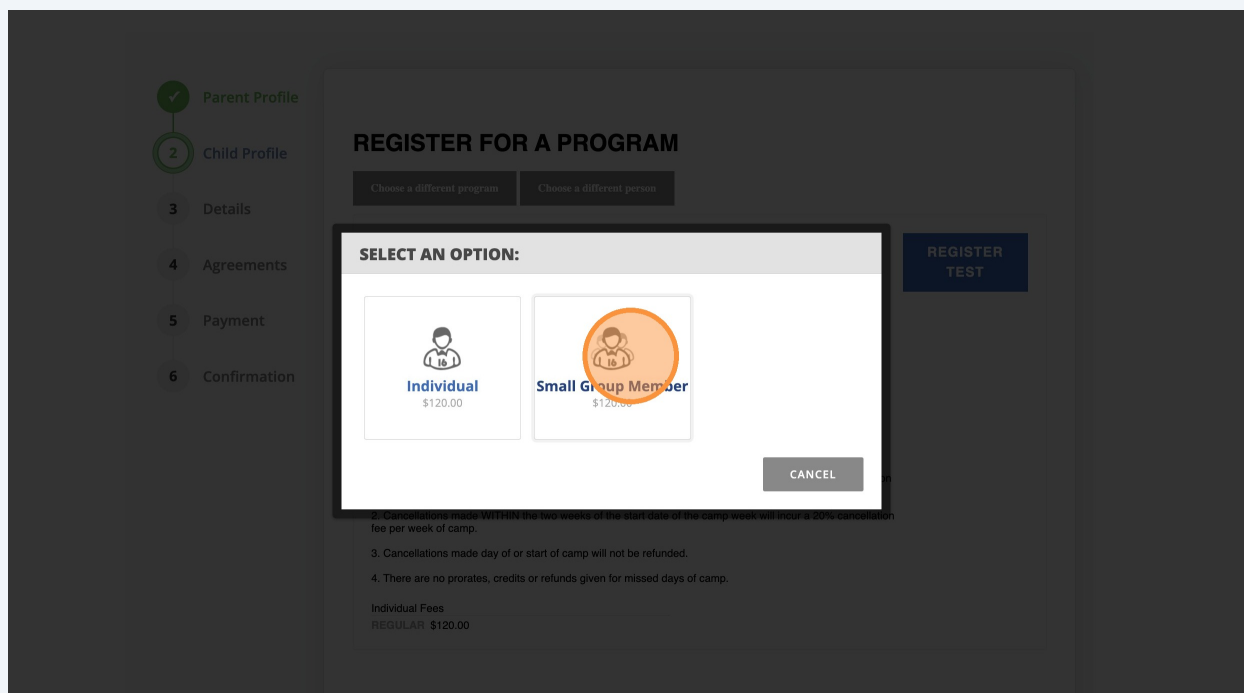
✓ Parent Profile
2 Child Profile
3 Details
4 Agreements
5 Payment
6 Confirmation

REGISTER FOR A PROGRAM

Choose a different program
Choose a different person

REGISTER TEST

SELECT AN OPTION:

16
Individual
$120.00

16
Small Group Member
$120.00

CANCEL

2. Cancellations made WITHIN the two weeks of the start date of the camp week will incur a 20% cancellation fee per week of camp.

3. Cancellations made day of or start of camp will not be refunded.

4. There are no prorates, credits or refunds given for missed days of camp.

Individual Fees
REGULAR $120.00